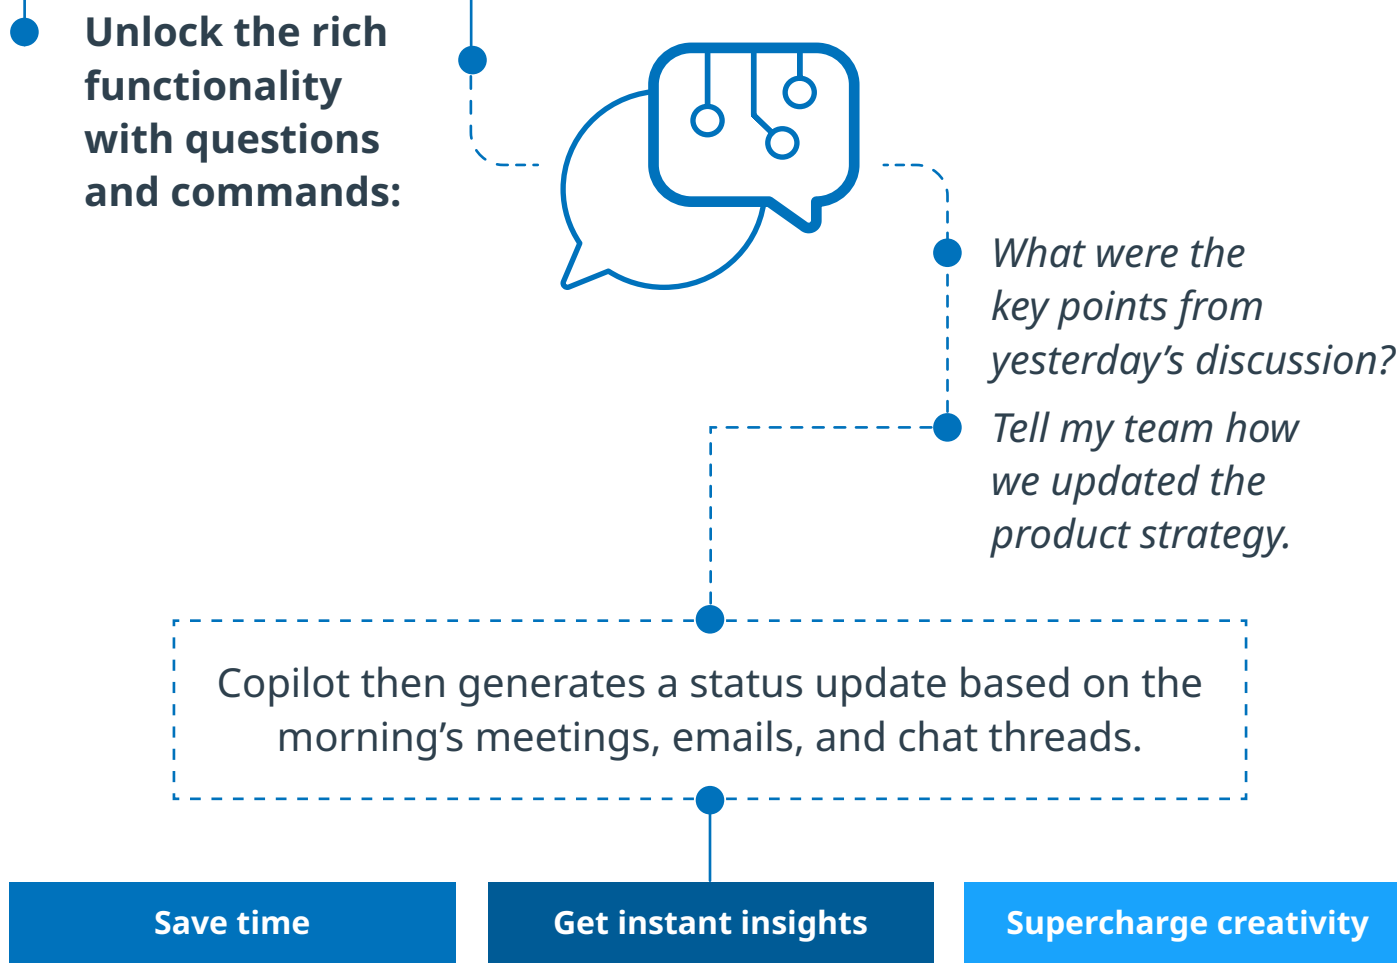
Unlock the rich functionality with questions and commands:

What were the key points from yesterday’s discussion?

Tell my team how we updated the product strategy.

Copilot then generates a status update based on the morning’s meetings, emails, and chat threads.

Save time

Get instant insights

Supercharge creativity